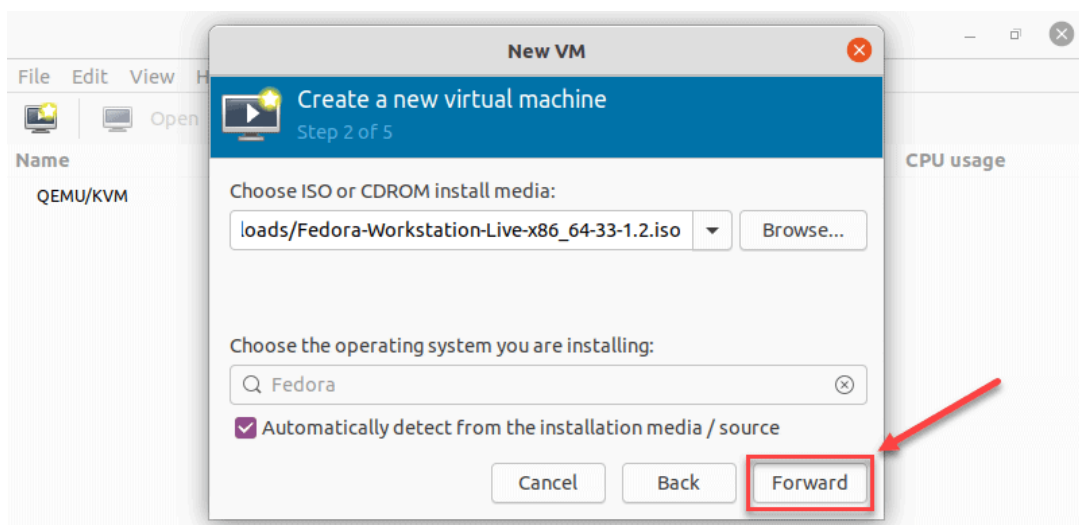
File Edit View H

Open

Name

QEMU/KVM

CPU usage

New VM

Create a new virtual machine
Step 2 of 5

Choose ISO or CDROM install media:

loads/Fedora-Workstation-Live-x86_64-33-1.2.iso

Browse...

Choose the operating system you are installing:

Fedora

Automatically detect from the installation media / source

Cancel Back Forward